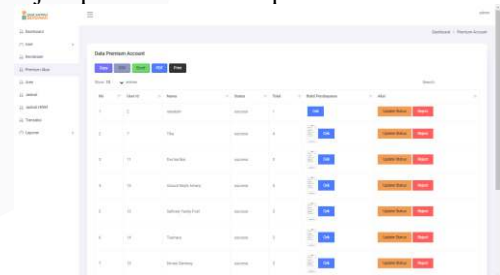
admin

Dashboard
User
Pembelian
Premium User
Data
Jadwal
Jadwal UNBK
Transaksi
Laporan

Dashboard / Premium Account

Data Premium Account

Copy CSV Excel PDF Print

Show 10 entries

Search:

| No | User Id | Nama | Status | Total | Bukti Pembayaran | Aksi |
|---|---|---|---|---|---|---|
| 1 | 1 | Istiqlalah | success | 1 | Edit | Update Status Reject |
| 2 | 7 | Fitia | success | 0 | Edit | Update Status Reject |
| 3 | 11 | Rachel Bet | success | 0 | Edit | Update Status Reject |
| 4 | 13 | Gusud Mada Amany | success | 0 | Edit | Update Status Reject |
| 5 | 15 | Safinah Yasha Fadil | success | 0 | Edit | Update Status Reject |
| 6 | 16 | Tsamara | success | 0 | Edit | Update Status Reject |
| 7 | 21 | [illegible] | success | 0 | Edit | Update Status Reject |